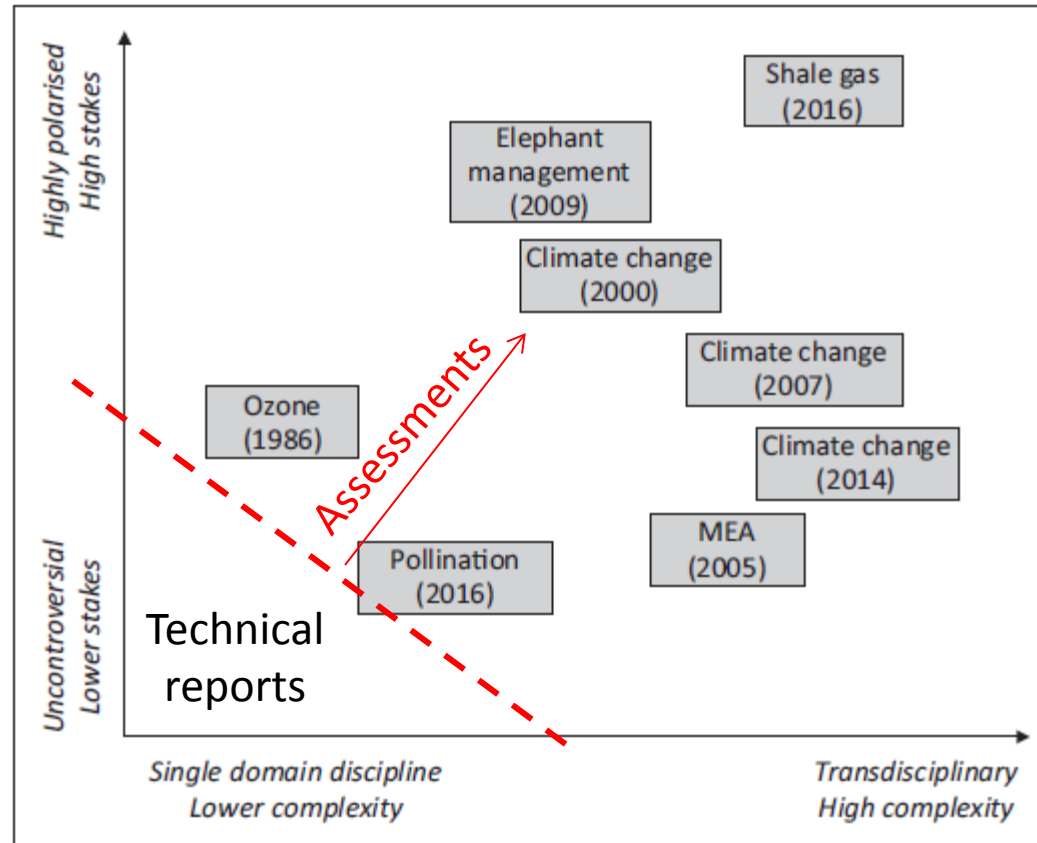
Highly polarised
High stakes

Uncontroversial
Lower stakes

Shale gas
(2016)

Elephant
management
(2009)

Climate change
(2000)

Climate change
(2007)

Climate change
(2014)

Ozone
(1986)

Assessments

MEA
(2005)

Pollination
(2016)

Technical
reports

Single domain discipline
Lower complexity

Transdisciplinary
High complexity